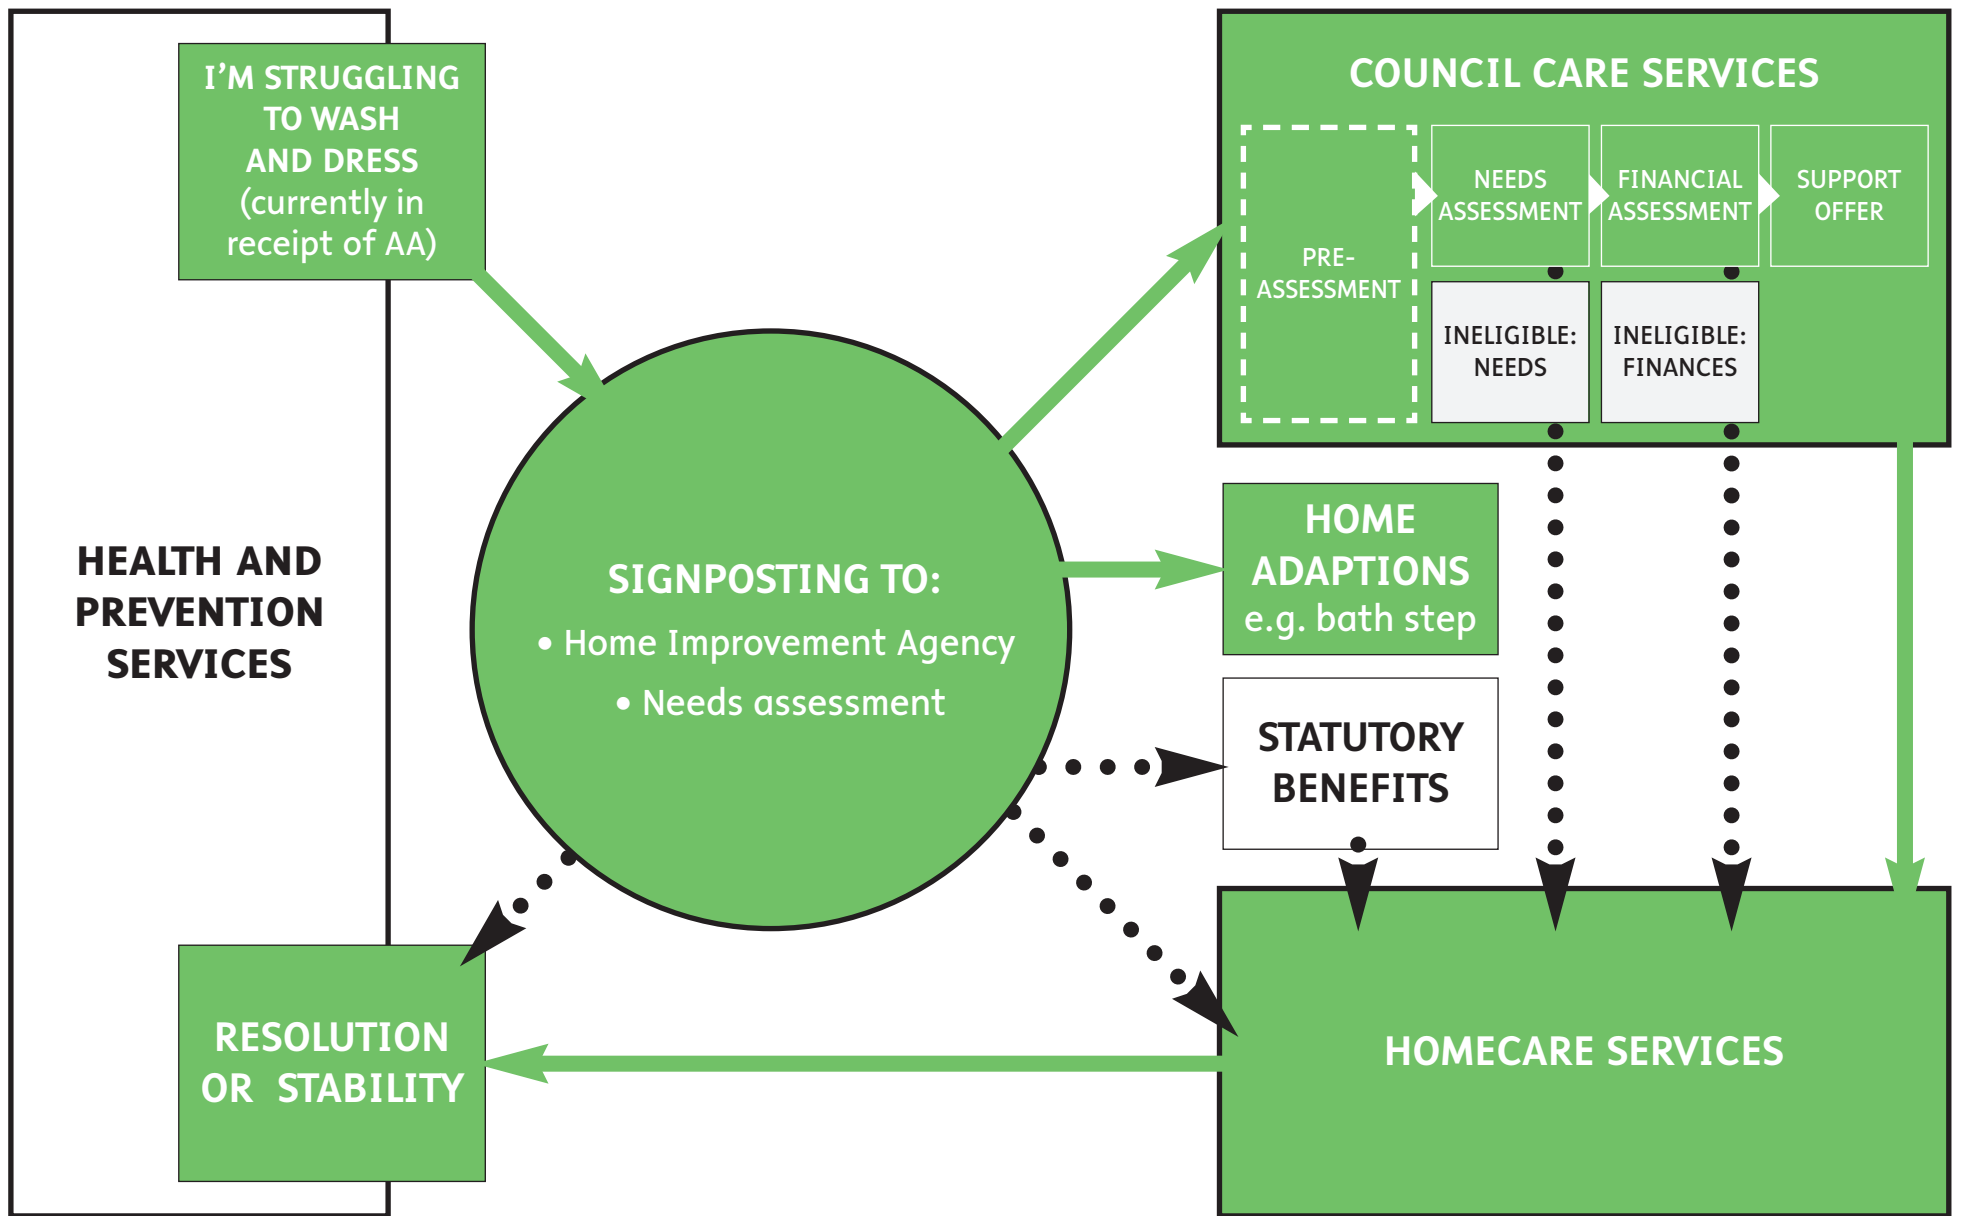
I'M STRUGGLING TO WASH AND DRESS (currently in receipt of AA)

HEALTH AND PREVENTION SERVICES

SIGNPOSTING TO:
• Home Improvement Agency
• Needs assessment

COUNCIL CARE SERVICES

PRE-ASSESSMENT

NEEDS ASSESSMENT

FINANCIAL ASSESSMENT

SUPPORT OFFER

INELIGIBLE: NEEDS

INELIGIBLE: FINANCES

HOME ADAPTIONS e.g. bath step

STATUTORY BENEFITS

RESOLUTION OR STABILITY

HOMECARE SERVICES